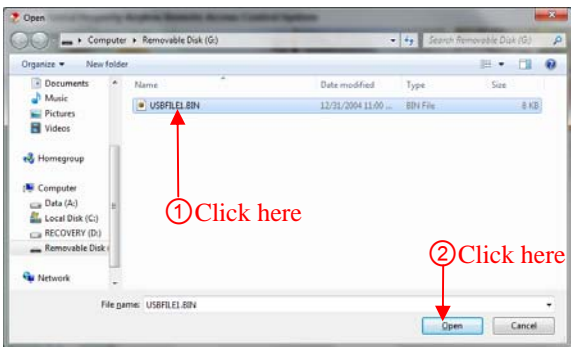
Open

Computer ▸ Removable Disk (G:) ▸

Search Removable Disk (G:)

Organize ▾ New folder

Documents
Music
Pictures
Videos

Homegroup

Computer
Data (A:)
Local Disk (C:)
RECOVERY (D:)
Removable Disk (

Network

| Name | Date modified | Type | Size |
|---|---|---|---|
| USBFILE1.BIN | 12/31/2004 11:00 ... | BIN File | 8 KB |

①Click here

②Click here

File name: USBFILE1.BIN

Open

Cancel